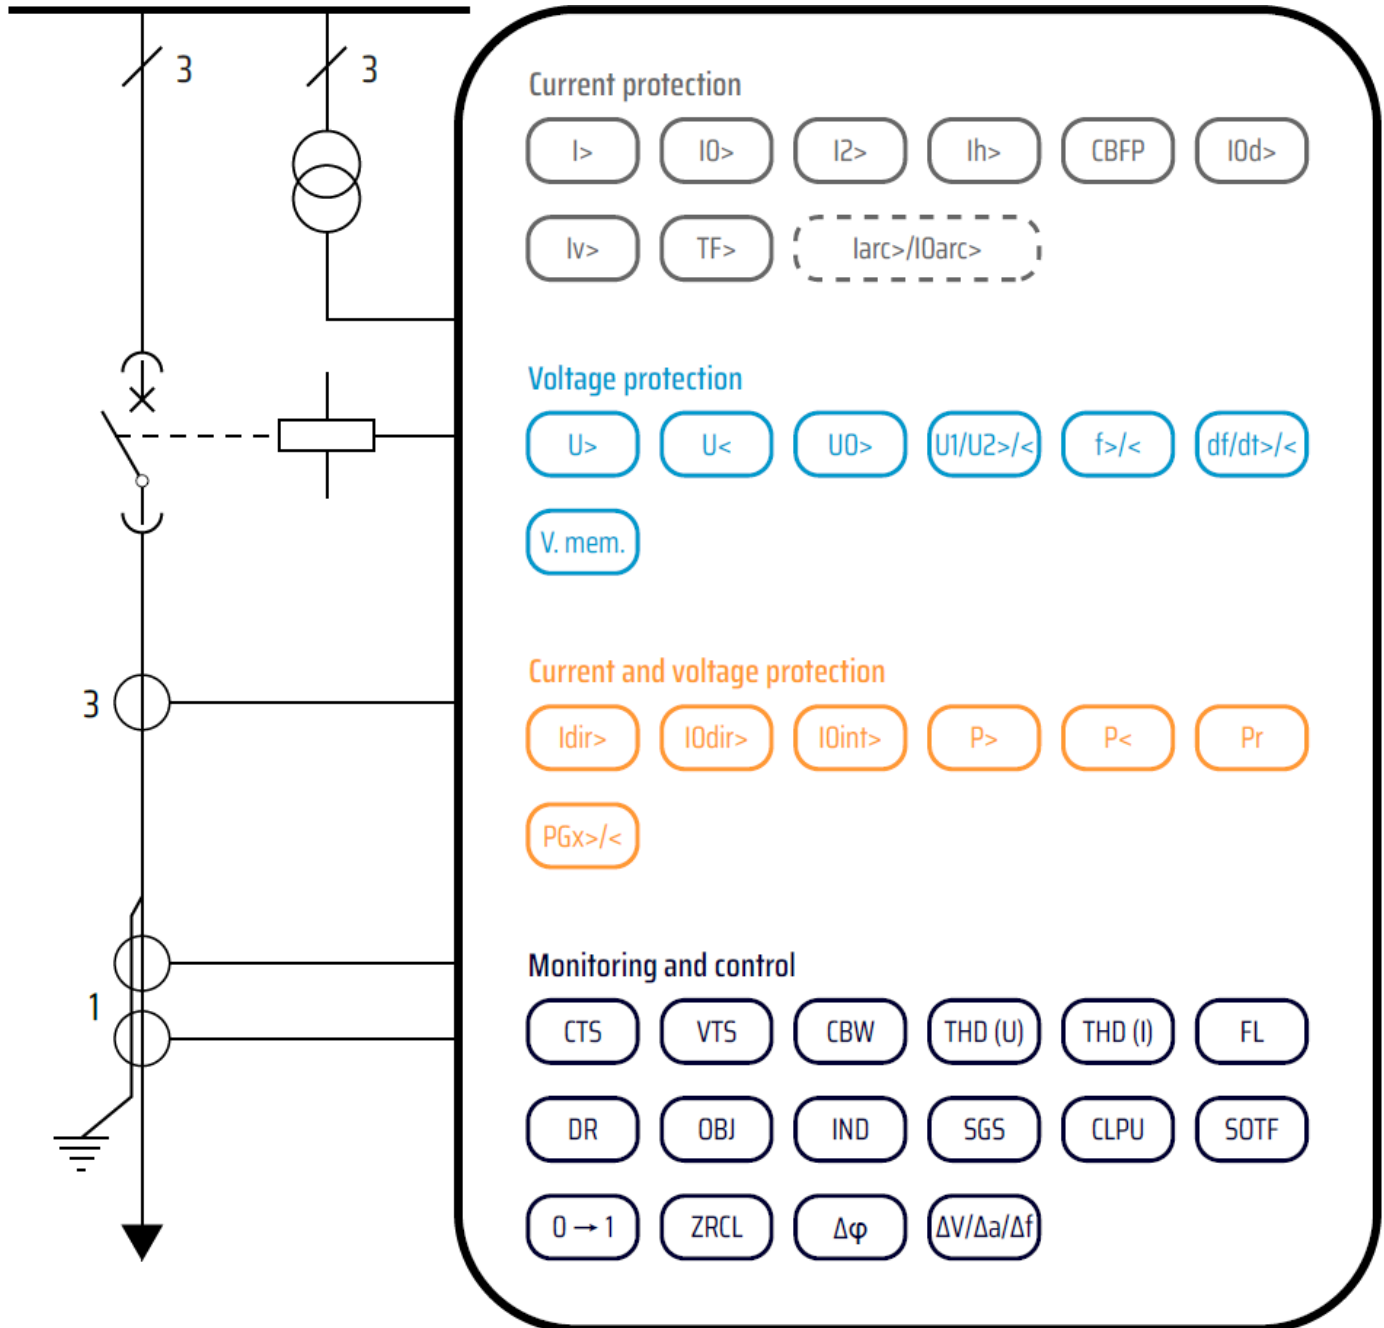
3
3

Current protection

I>
I0>
I2>
Ih>
CBFP
I0d>
Iv>
TF>
Iarc>/I0arc>

Voltage protection

U>
U<
U0>
U1/U2>/<
f>/<
df/dt>/<
V. mem.

3

Current and voltage protection

Idir>
I0dir>
I0int>
P>
P<
Pr
PGx>/<

1

Monitoring and control

CTS
VTS
CBW
THD (U)
THD (I)
FL
DR
OBJ
IND
SGS
CLPU
SOTF
$0 \rightarrow 1$
ZRCL
$\Delta\varphi$
$\Delta V/\Delta a/\Delta f$